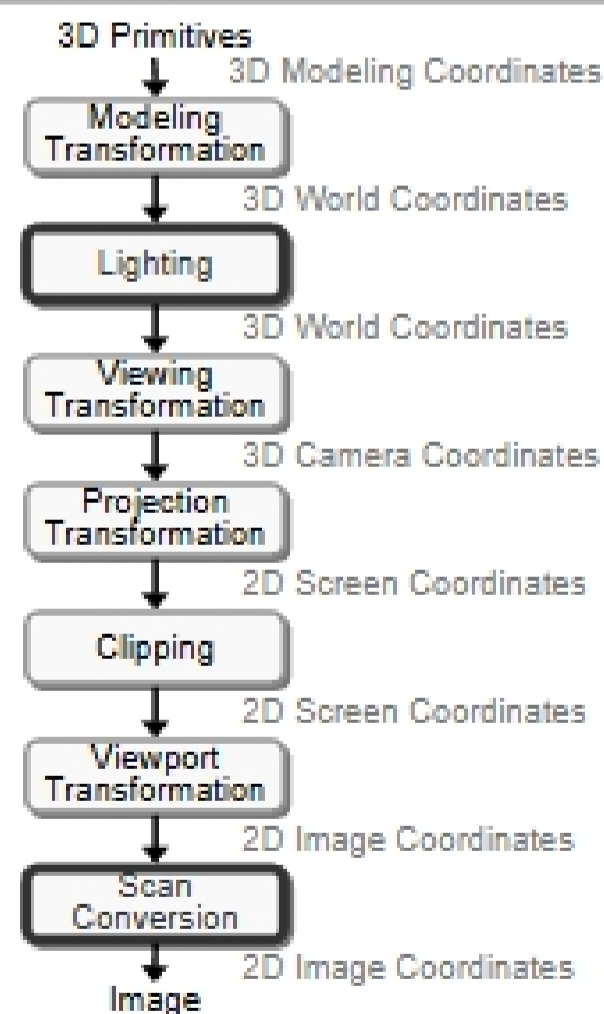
3D Primitives

3D Modeling Coordinates

Modeling Transformation

3D World Coordinates

Lighting

3D World Coordinates

Viewing Transformation

3D Camera Coordinates

Projection Transformation

2D Screen Coordinates

Clipping

2D Screen Coordinates

Viewport Transformation

2D Image Coordinates

Scan Conversion

2D Image Coordinates

Image